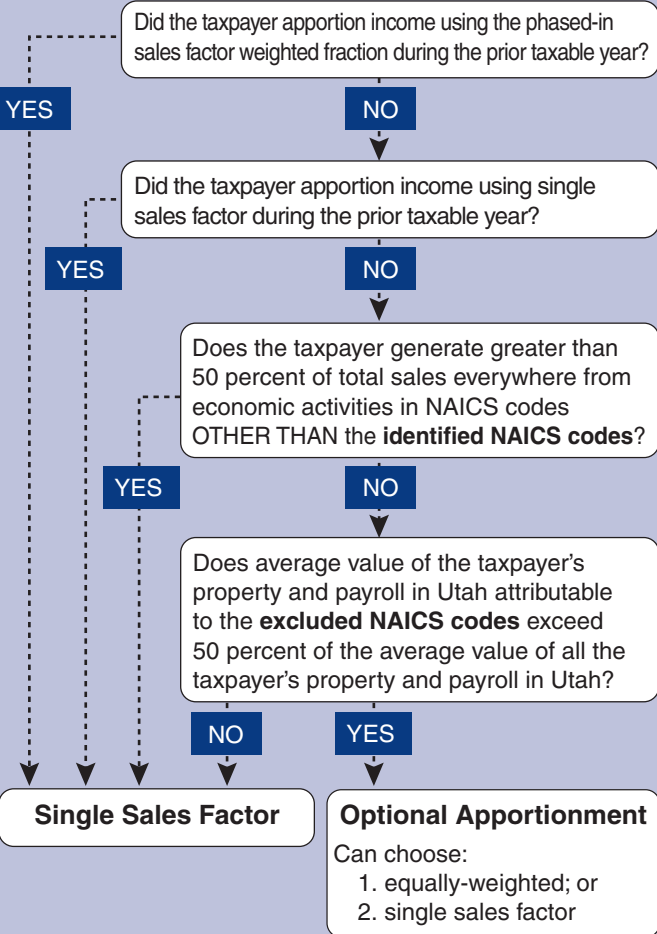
Did the taxpayer apportion income using the phased-in sales factor weighted fraction during the prior taxable year?

YES

NO

Did the taxpayer apportion income using single sales factor during the prior taxable year?

YES

NO

Does the taxpayer generate greater than 50 percent of total sales everywhere from economic activities in NAICS codes OTHER THAN the **identified NAICS codes**?

YES

NO

Does average value of the taxpayer's property and payroll in Utah attributable to the **excluded NAICS codes** exceed 50 percent of the average value of all the taxpayer's property and payroll in Utah?

NO

YES

Single Sales Factor

Optional Apportionment

Can choose:
1. equally-weighted; or
2. single sales factor